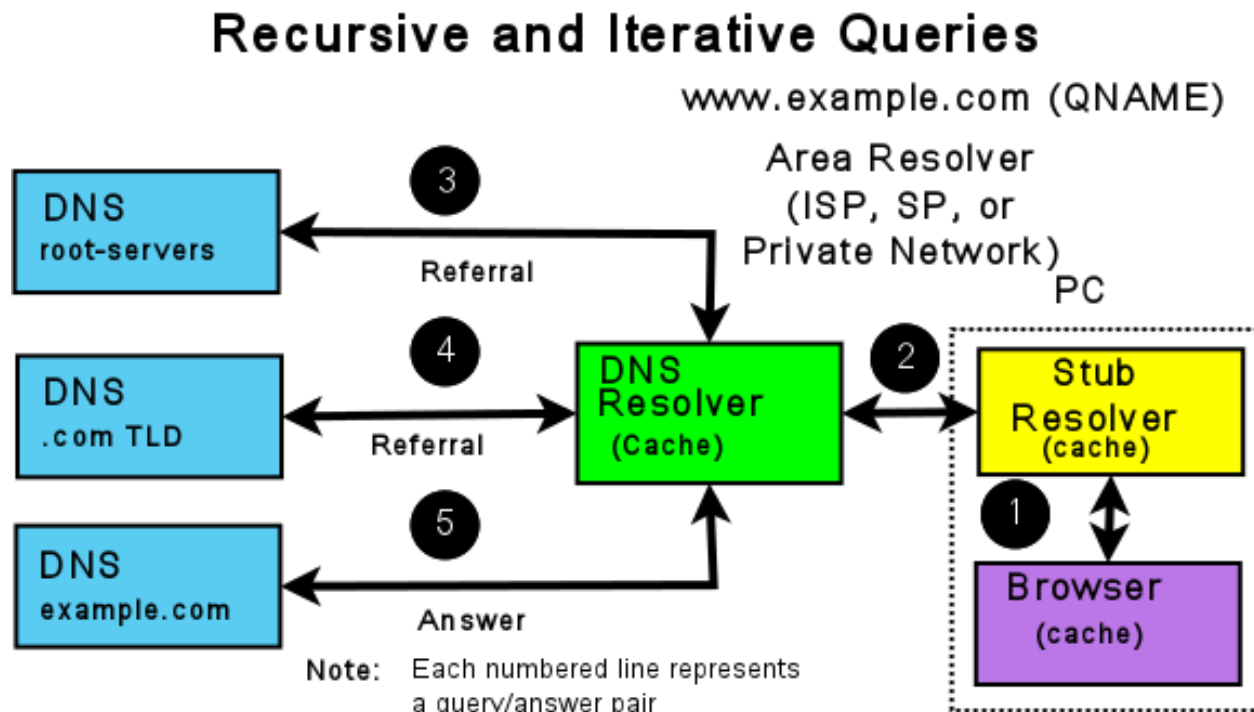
Recursive and Iterative Queries

www.example.com (QNAME)

Area Resolver (ISP, SP, or Private Network)

PC

DNS root-servers

3

Referral

DNS .com TLD

4

Referral

DNS example.com

5

Answer

DNS Resolver (Cache)

2

Stub Resolver (cache)

1

Browser (cache)

Note: Each numbered line represents a query/answer pair